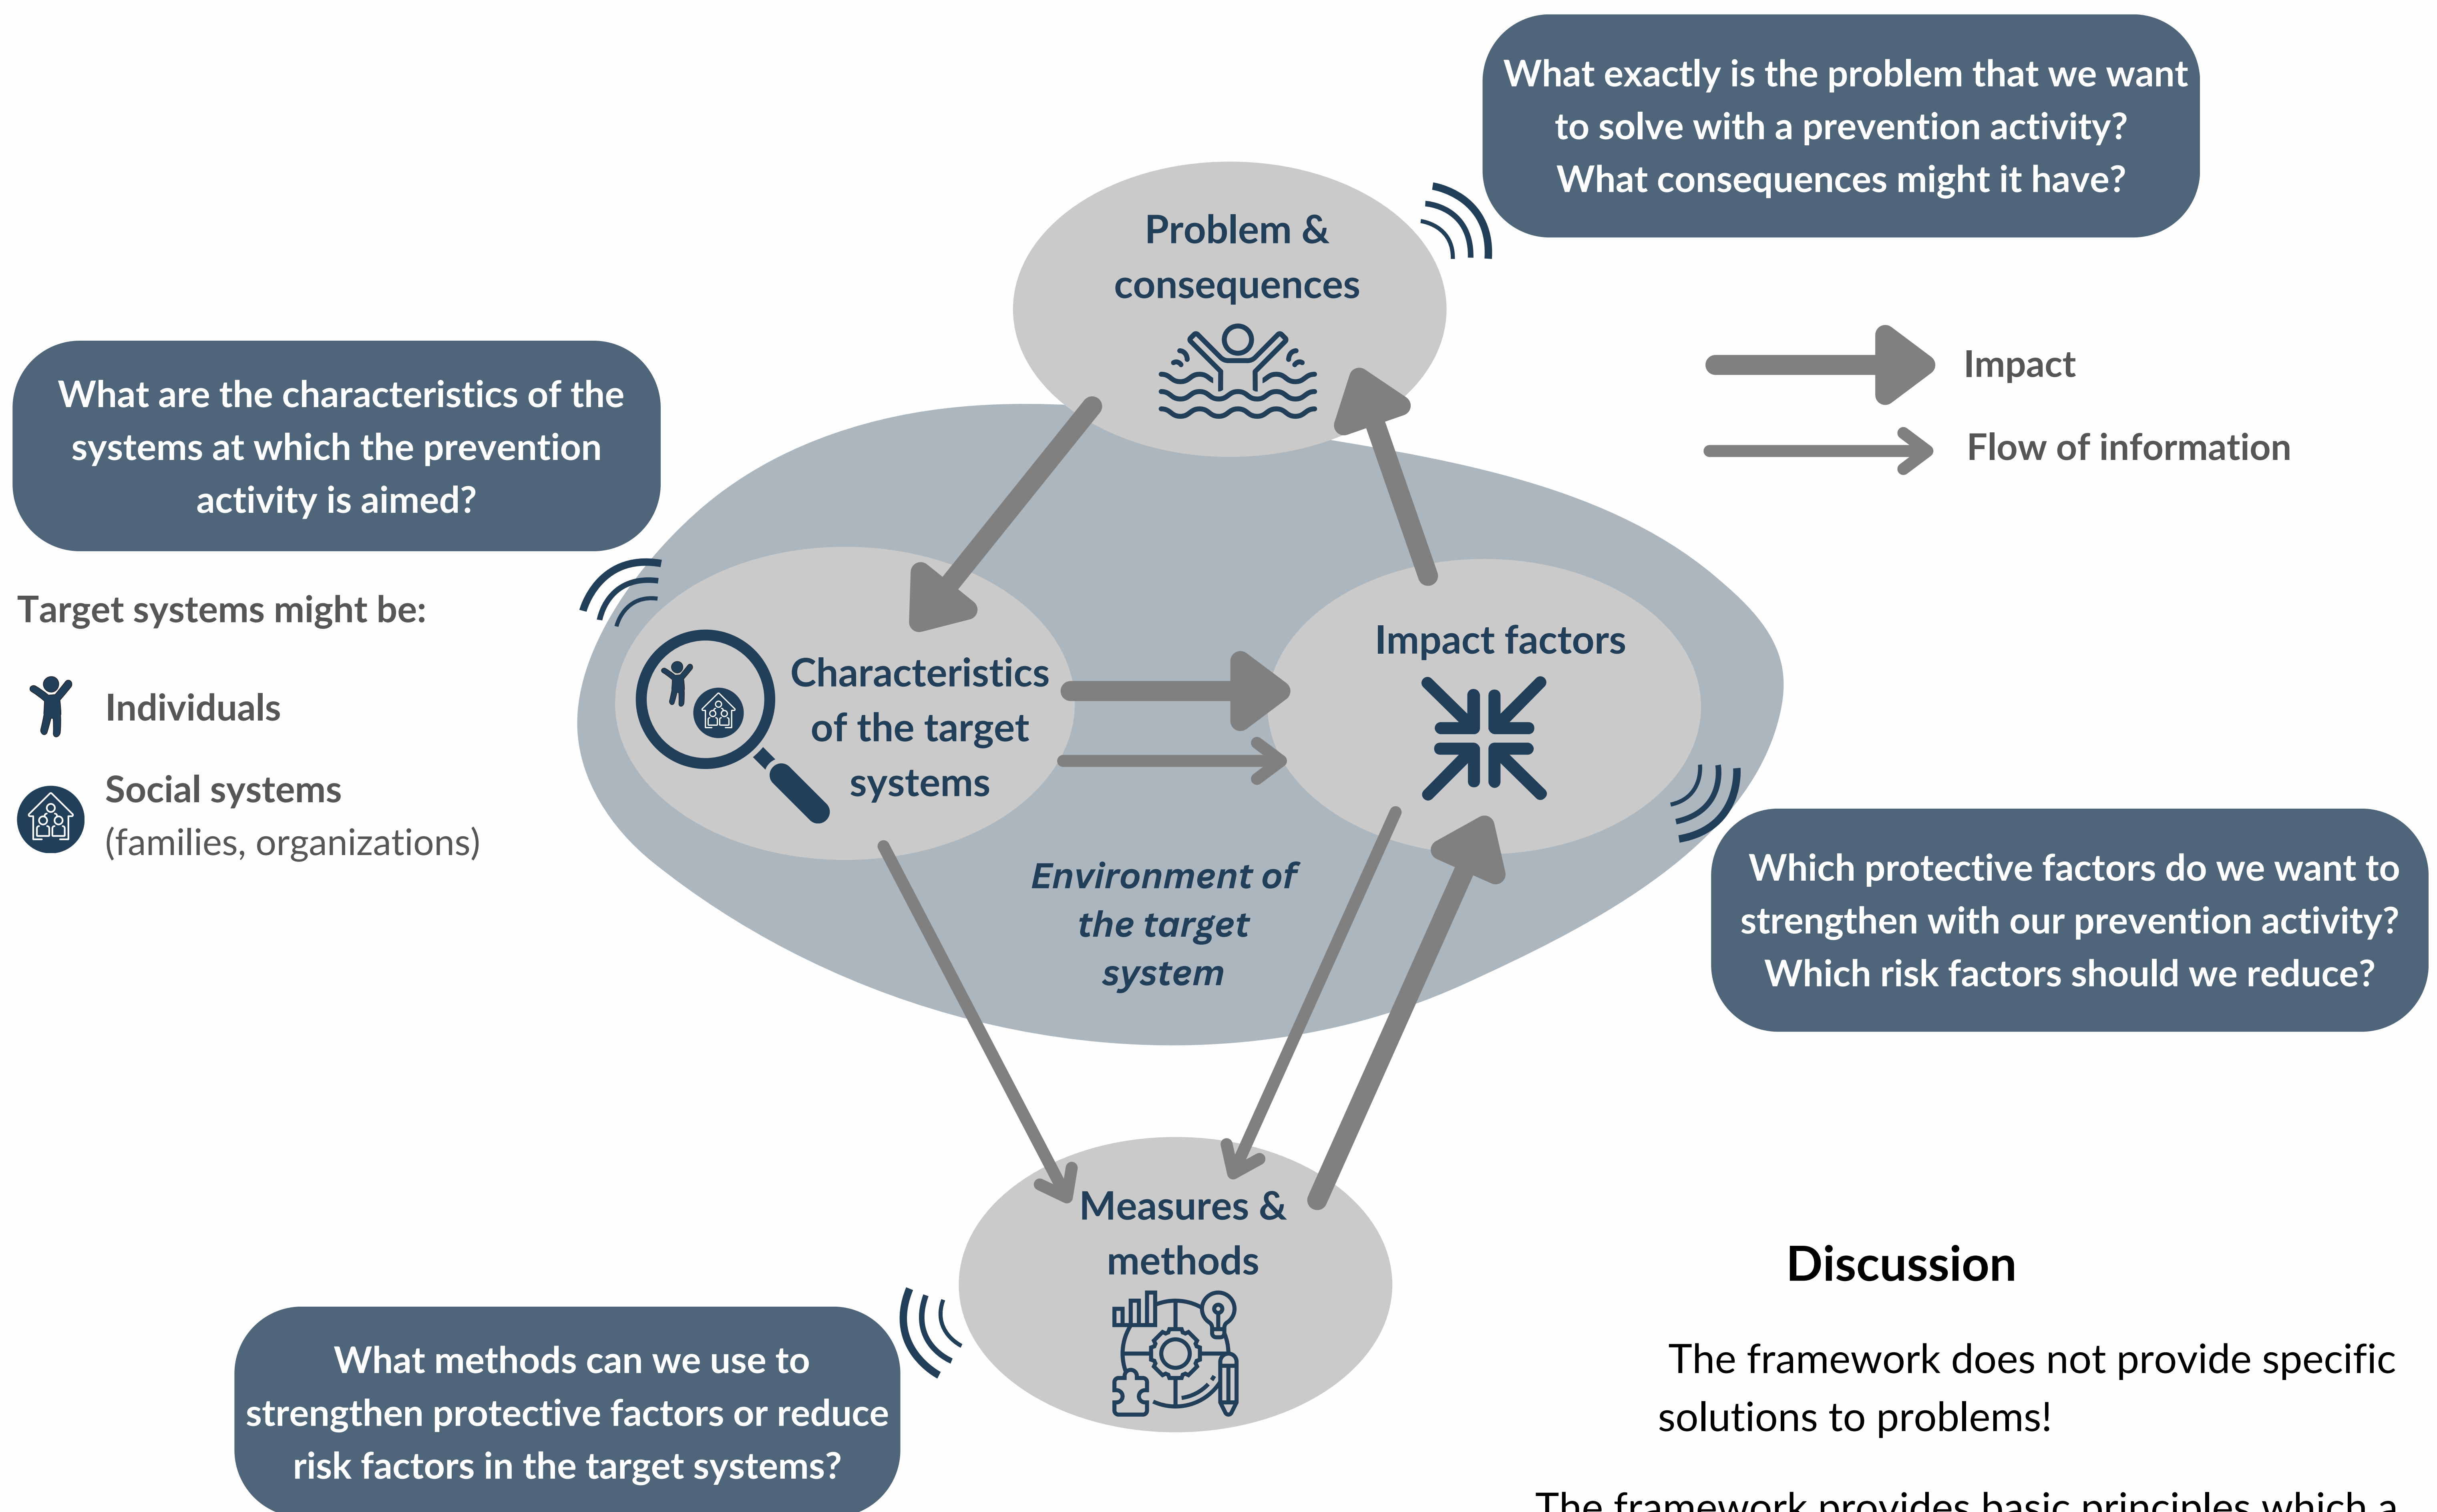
What exactly is the problem that we want to solve with a prevention activity? What consequences might it have?

Problem & consequences

Impact

Flow of information

What are the characteristics of the systems at which the prevention activity is aimed?

Target systems might be:

Individuals

Social systems (families, organizations)

Characteristics of the target systems

Impact factors

Environment of the target system

Which protective factors do we want to strengthen with our prevention activity? Which risk factors should we reduce?

Measures & methods

What methods can we use to strengthen protective factors or reduce risk factors in the target systems?

Discussion

The framework does not provide specific solutions to problems!

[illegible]